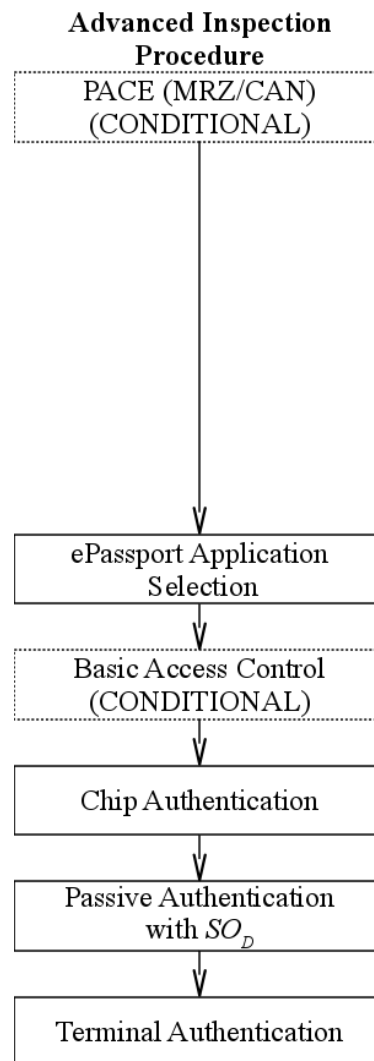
**Advanced Inspection Procedure**

PACE (MRZ/CAN) (CONDITIONAL)

ePassport Application Selection

Basic Access Control (CONDITIONAL)

Chip Authentication

Passive Authentication with $SO_D$

Terminal Authentication